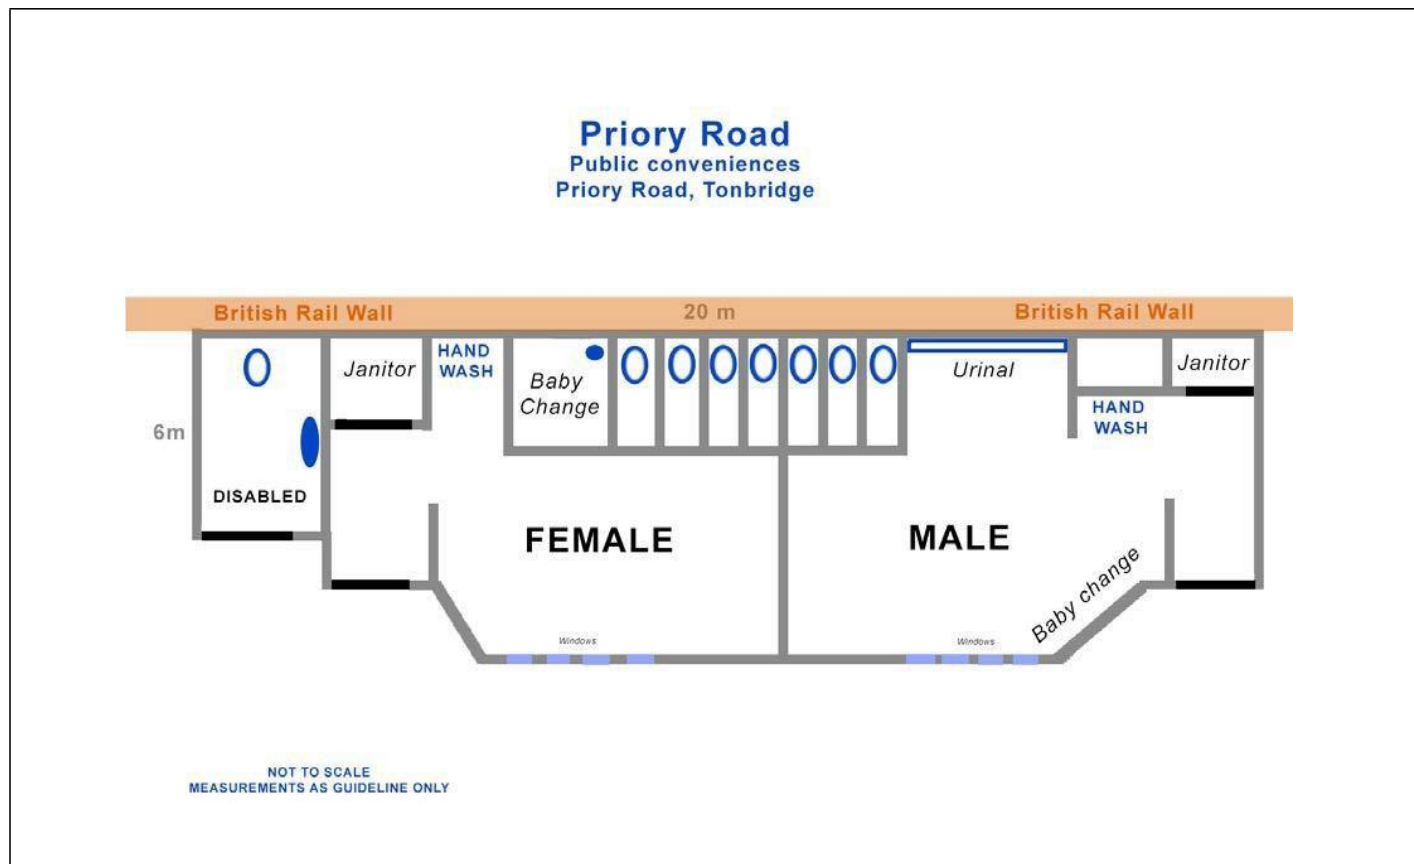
Priory Road
Public conveniences
Priory Road, Tonbridge

British Rail Wall

20 m

British Rail Wall

6m

Janitor

HAND WASH

Baby Change

Urinal

Janitor

HAND WASH

DISABLED

FEMALE

MALE

Baby change

Windows

Windows

NOT TO SCALE
MEASUREMENTS AS GUIDELINE ONLY